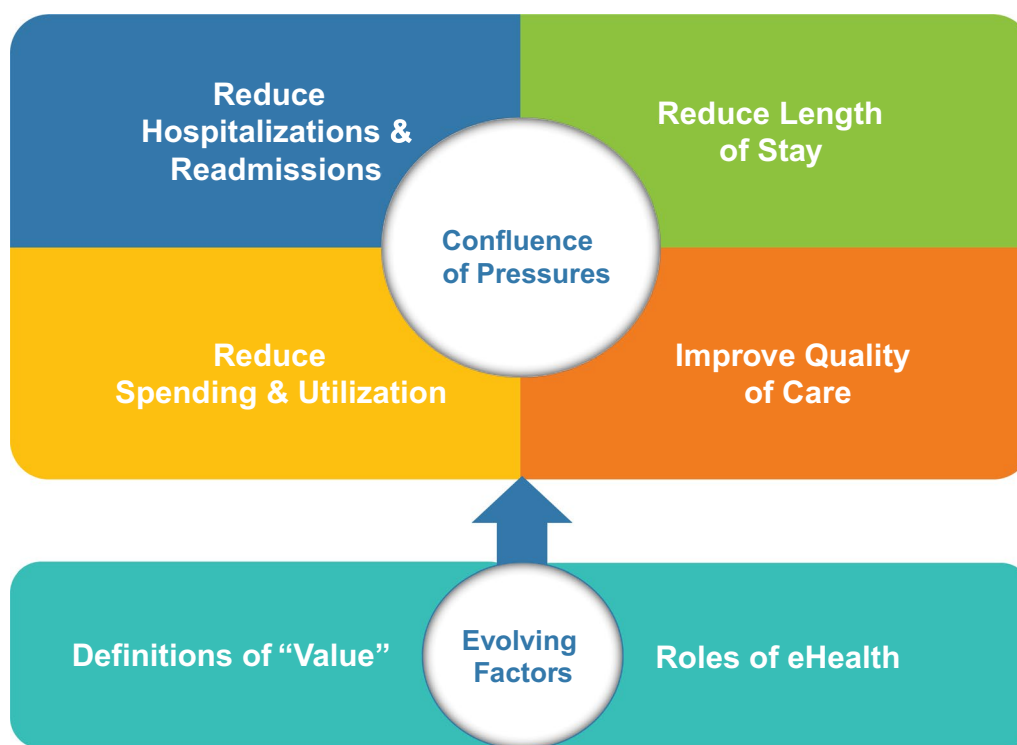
Reduce Hospitalizations & Readmissions

Reduce Length of Stay

Confluence of Pressures

Reduce Spending & Utilization

Improve Quality of Care

Definitions of “Value”

Evolving Factors

Roles of eHealth